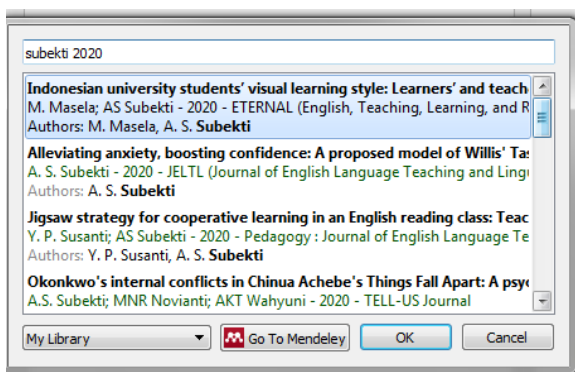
subekti 2020

Indonesian university students' visual learning style: Learners' and teach
M. Masela; AS Subekti - 2020 - ETERNAL (English, Teaching, Learning, and R
Authors: M. Masela, A. S. **Subekti**

Alleviating anxiety, boosting confidence: A proposed model of Willis' Tas
A. S. Subekti - 2020 - JELTL (Journal of English Language Teaching and Ling
Authors: A. S. **Subekti**

Jigsaw strategy for cooperative learning in an English reading class: Teac
Y. P. Susanti; AS Subekti - 2020 - Pedagogy : Journal of English Language Te
Authors: Y. P. Susanti, A. S. **Subekti**

Okonkwo's internal conflicts in Chinua Achebe's Things Fall Apart: A psyc
A.S. Subekti; MNR Novianti; AKT Wahyuni - 2020 - TELL-US Journal

My Library

Go To Mendeley

OK

Cancel